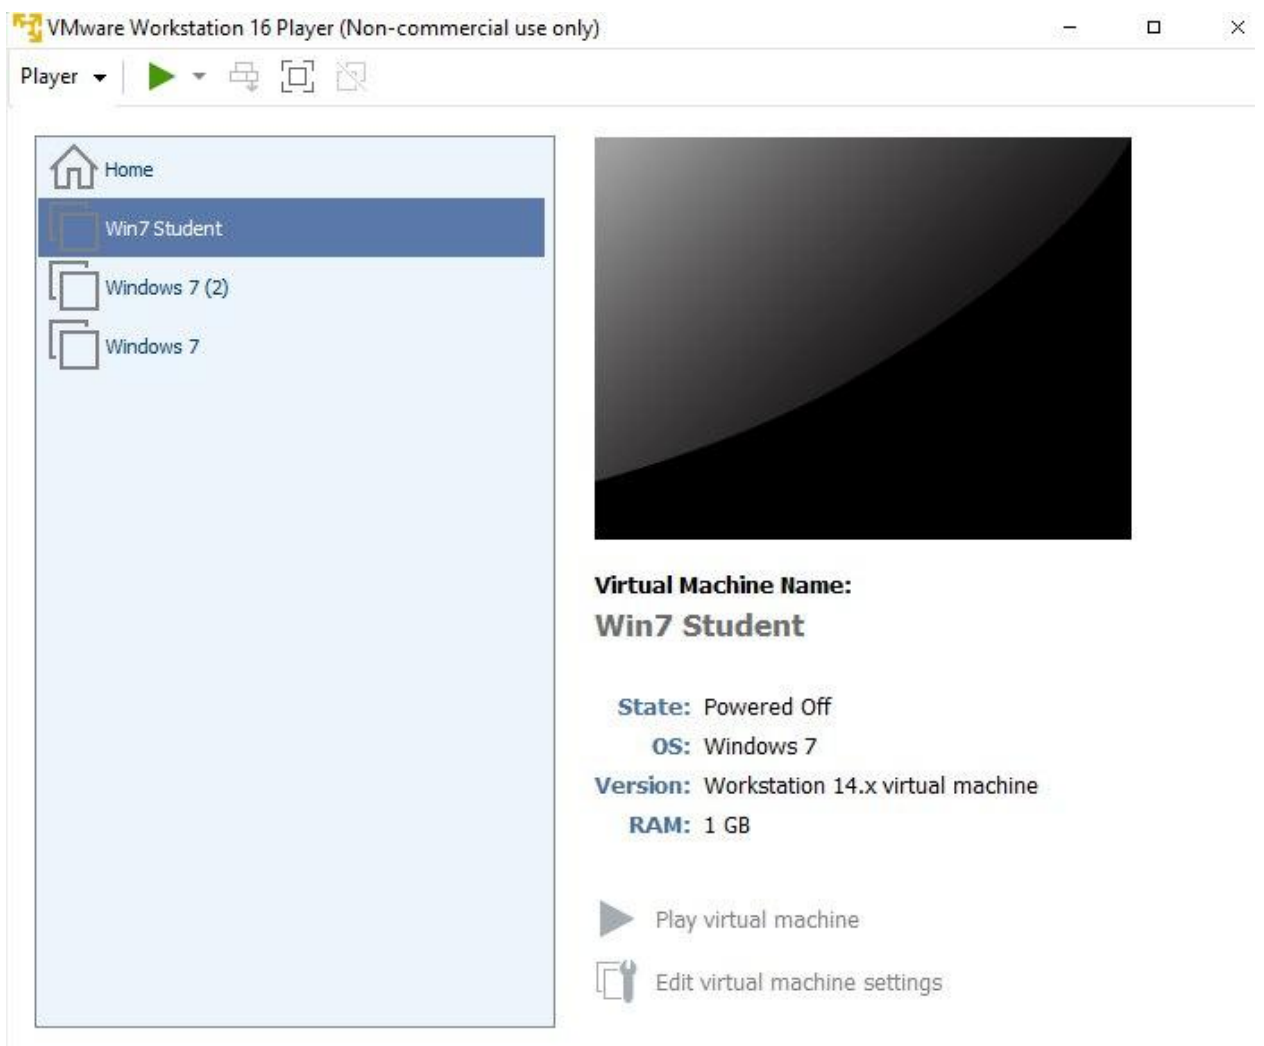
VMware Workstation 16 Player (Non-commercial use only)

Player

Home
Win7 Student
Windows 7 (2)
Windows 7

Virtual Machine Name:
Win7 Student

State: Powered Off
OS: Windows 7
Version: Workstation 14.x virtual machine
RAM: 1 GB

Play virtual machine
Edit virtual machine settings